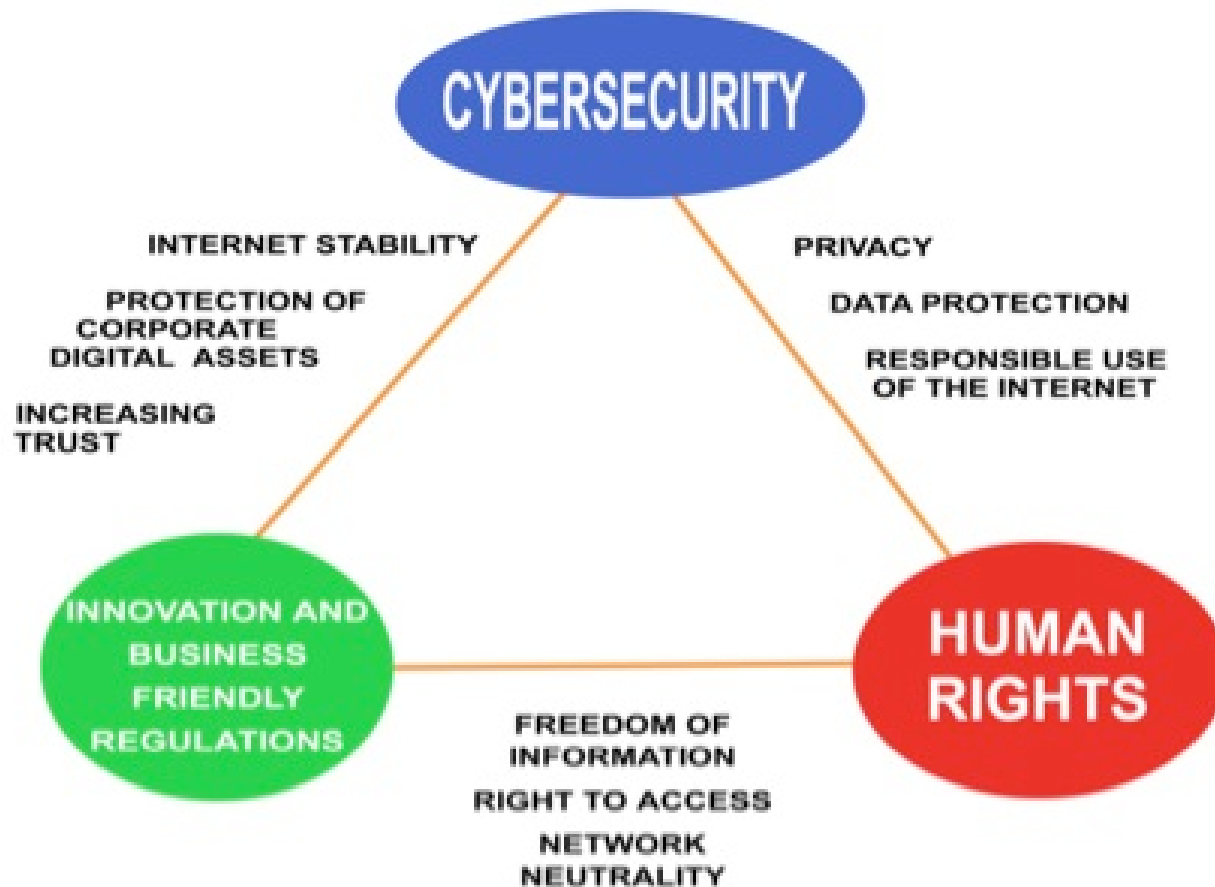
CYBERSECURITY

INTERNET STABILITY

PROTECTION OF CORPORATE DIGITAL ASSETS

INCREASING TRUST

PRIVACY

DATA PROTECTION

RESPONSIBLE USE OF THE INTERNET

INNOVATION AND BUSINESS FRIENDLY REGULATIONS

HUMAN RIGHTS

FREEDOM OF INFORMATION

RIGHT TO ACCESS

NETWORK NEUTRALITY